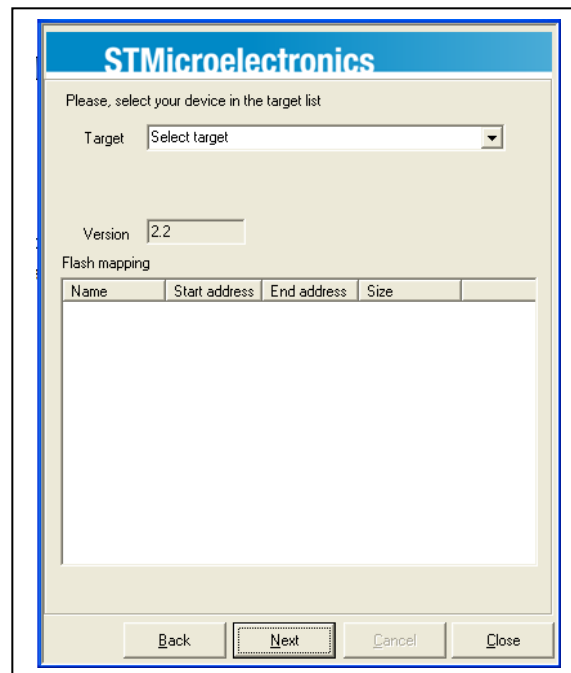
STMicroelectronics

Please, select your device in the target list

Target Select target

Version 2.2

Flash mapping

| Name | Start address | End address | Size |
|---|---|---|---|

Back Next Cancel Close